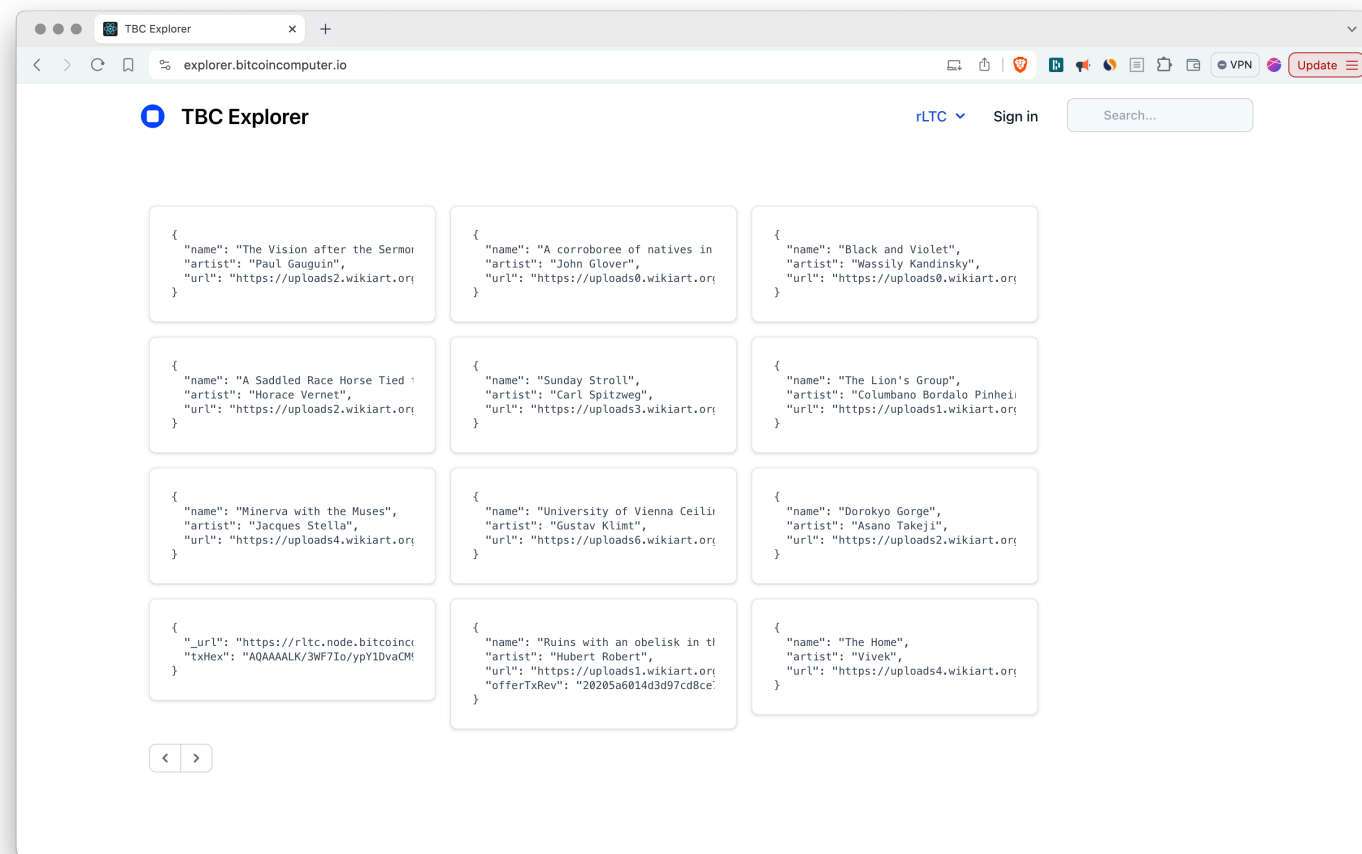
TBC Explorer
explorer.bitcoincomputer.io
VPN
Update

TBC Explorer
rLTC
Sign in
Search...

{
"name": "The Vision after the Sermo
"artist": "Paul Gauguin",
"url": "https://uploads2.wikiart.or
}

{
"name": "A corroboree of natives in
"artist": "John Glover",
"url": "https://uploads0.wikiart.or
}

{
"name": "Black and Violet",
"artist": "Wassily Kandinsky",
"url": "https://uploads0.wikiart.or
}

{
"name": "A Saddled Race Horse Tied
"artist": "Horace Vernet",
"url": "https://uploads2.wikiart.or
}

{
"name": "Sunday Stroll",
"artist": "Carl Spitzweg",
"url": "https://uploads3.wikiart.or
}

{
"name": "The Lion's Group",
"artist": "Columbano Bordalo Pinhei
"url": "https://uploads1.wikiart.or
}

{
"name": "Minerva with the Muses",
"artist": "Jacques Stella",
"url": "https://uploads4.wikiart.or
}

{
"name": "University of Vienna Ceili
"artist": "Gustav Klimt",
"url": "https://uploads6.wikiart.or
}

{
"name": "Dorokyo Gorge",
"artist": "Asano Takeji",
"url": "https://uploads2.wikiart.or
}

{
"_url": "https://rltc.node.bitcoinc
"txHex": "AQAAAALK/3WF7Io/ypY1DvaCM
}

{
"name": "Ruins with an obelisk in t
"artist": "Hubert Robert",
"url": "https://uploads1.wikiart.or
"offerTxRev": "20205a6014d3d97cd8ce
}

{
"name": "The Home",
"artist": "Vivek",
"url": "https://uploads4.wikiart.or
}

<
>